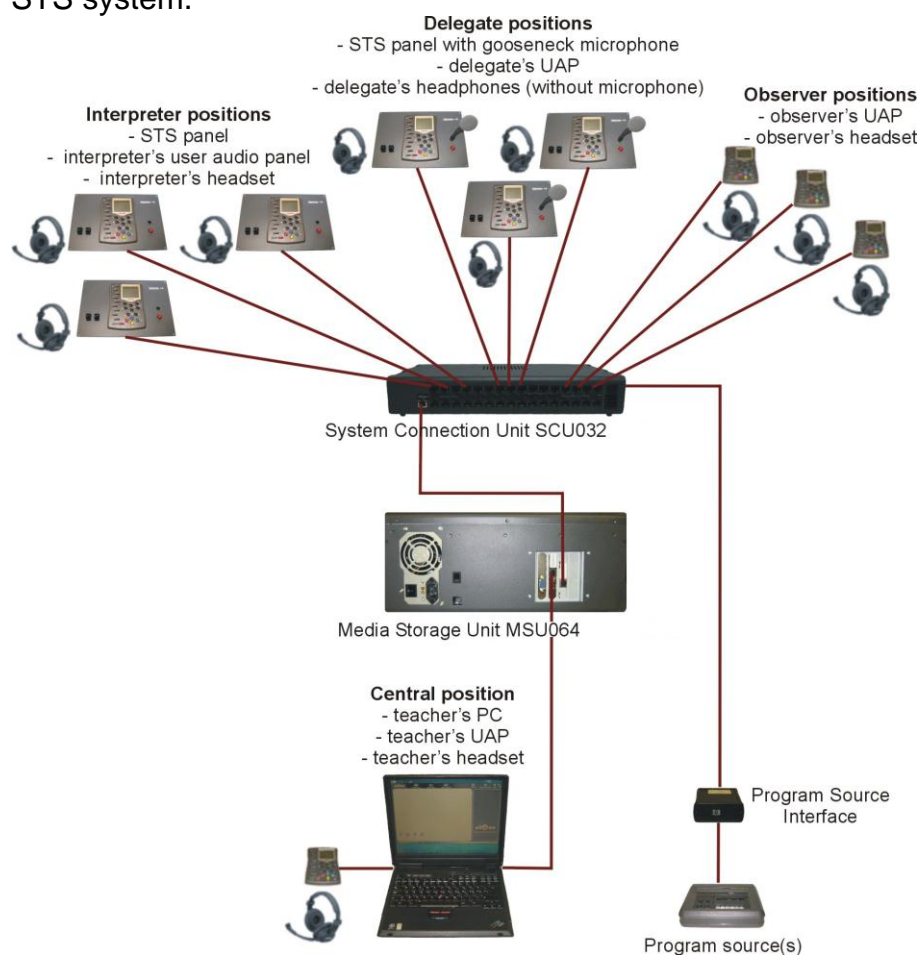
STS system.

**Delegate positions**
- STS panel with gooseneck microphone
- delegate's UAP
- delegate's headphones (without microphone)

**Interpreter positions**
- STS panel
- interpreter's user audio panel
- interpreter's headset

**Observer positions**
- observer's UAP
- observer's headset

System Connection Unit SCU032

Media Storage Unit MSU064

**Central position**
- teacher's PC
- teacher's UAP
- teacher's headset

Program Source Interface

Program source(s)